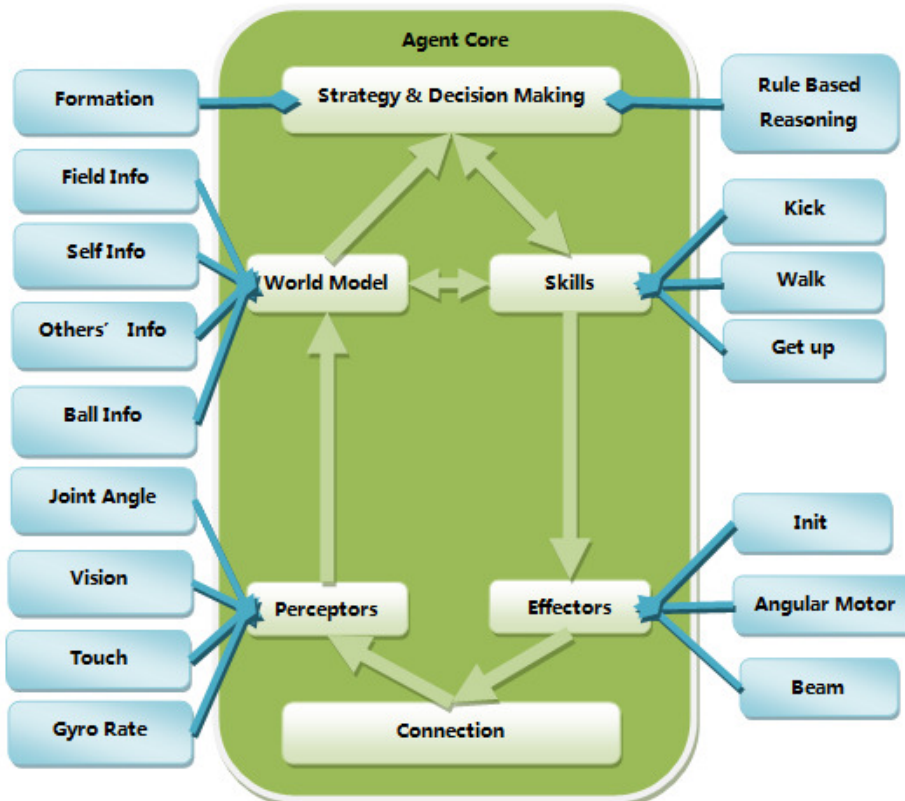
Agent Core

Formation

Strategy & Decision Making

Rule Based Reasoning

Field Info

Self Info

Others' Info

Ball Info

World Model

Skills

Kick

Walk

Get up

Joint Angle

Vision

Touch

Gyro Rate

Perceptors

Effectors

Init

Angular Motor

Beam

Connection